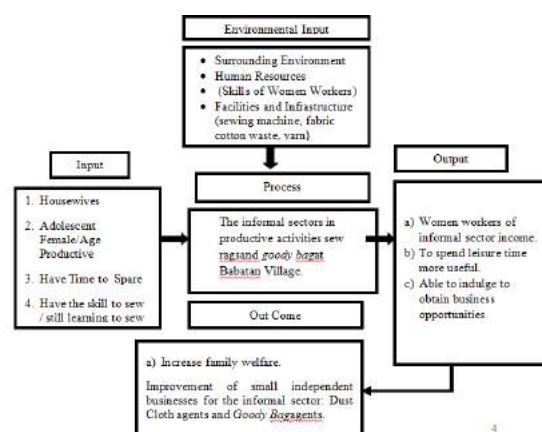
Environmental Input

- Surrounding Environment
- Human Resources
- (Skills of Women Workers)
- Facilities and Infrastructure (sewing machine, fabric cotton waste, yarn)

Input

1. Housewives
2. Adolescent Female/Age Productive
3. Have Time to Spare
4. Have the skill to sew / still learning to sew

Process

The informal sectors in productive activities sew ragsand *goody bagat* Babatan Village.

Output

a) Women workers of informal sector income.
b) To spend leisure time more useful.
c) Able to indulge to obtain business opportunities.

Out Come

a) Increase family welfare.

Improvement of small independent businesses for the informal sector: Dust Cloth agents and *Goody Bag*agents.

4